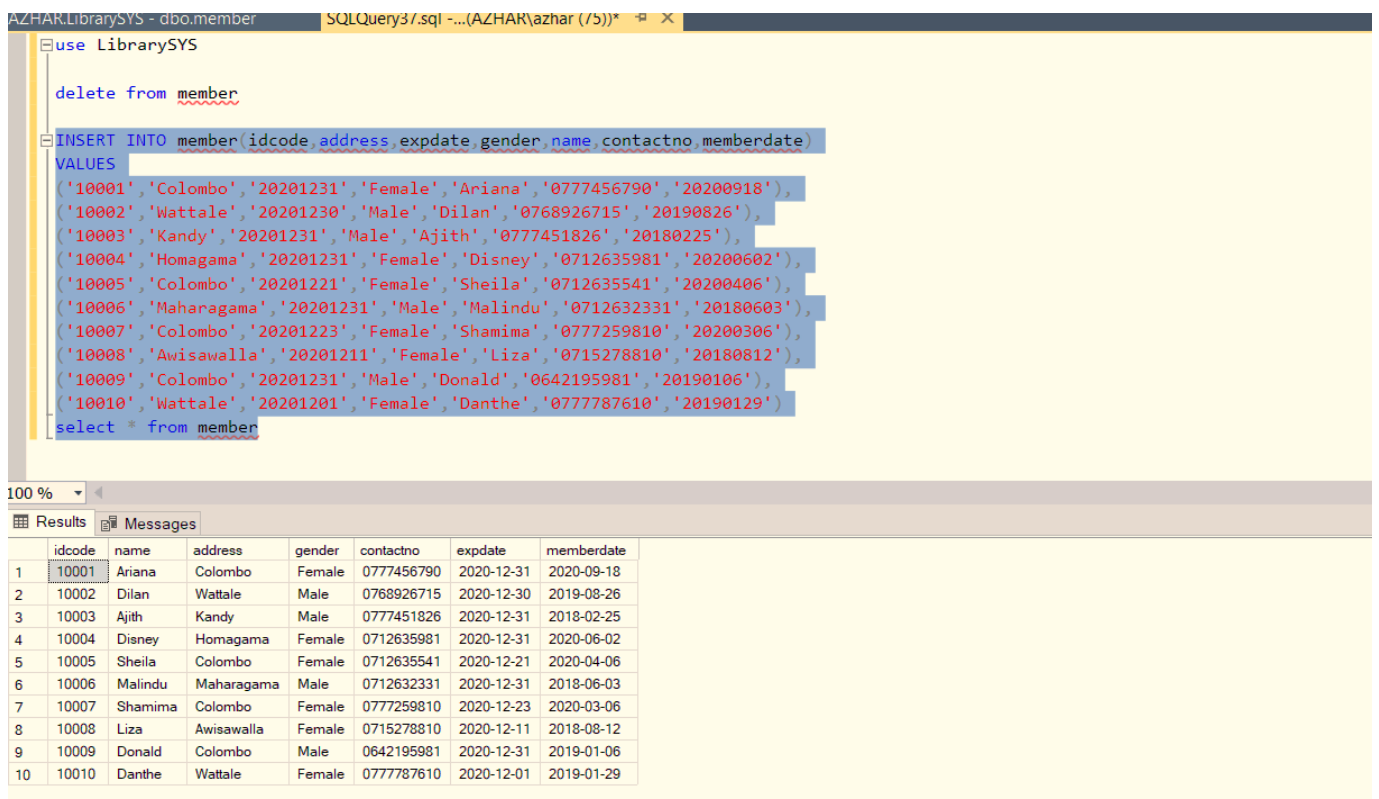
AZHAR.LibrarySYS - dbo.member SQLQuery37.sql -...(AZHAR\azhar (75))*

use LibrarySYS

delete from member

INSERT INTO member(idcode,address,expdate,gender,name,contactno,memberdate)
VALUES
('10001','Colombo','20201231','Female','Ariana','0777456790','20200918'),
('10002','Wattale','20201230','Male','Dilan','0768926715','20190826'),
('10003','Kandy','20201231','Male','Ajith','0777451826','20180225'),
('10004','Homagama','20201231','Female','Disney','0712635981','20200602'),
('10005','Colombo','20201221','Female','Sheila','0712635541','20200406'),
('10006','Maharagama','20201231','Male','Malindu','0712632331','20180603'),
('10007','Colombo','20201223','Female','Shamima','0777259810','20200306'),
('10008','Awisawalla','20201211','Female','Liza','0715278810','20180812'),
('10009','Colombo','20201231','Male','Donald','0642195981','20190106'),
('10010','Wattale','20201201','Female','Danthe','0777787610','20190129')
select * from member

100 %

Results Messages

| | idcode | name | address | gender | contactno | expdate | memberdate |
|---|---|---|---|---|---|---|---|
| 1 | 10001 | Ariana | Colombo | Female | 0777456790 | 2020-12-31 | 2020-09-18 |
| 2 | 10002 | Dilan | Wattale | Male | 0768926715 | 2020-12-30 | 2019-08-26 |
| 3 | 10003 | Ajith | Kandy | Male | 0777451826 | 2020-12-31 | 2018-02-25 |
| 4 | 10004 | Disney | Homagama | Female | 0712635981 | 2020-12-31 | 2020-06-02 |
| 5 | 10005 | Sheila | Colombo | Female | 0712635541 | 2020-12-21 | 2020-04-06 |
| 6 | 10006 | Malindu | Maharagama | Male | 0712632331 | 2020-12-31 | 2018-06-03 |
| 7 | 10007 | Shamima | Colombo | Female | 0777259810 | 2020-12-23 | 2020-03-06 |
| 8 | 10008 | Liza | Awisawalla | Female | 0715278810 | 2020-12-11 | 2018-08-12 |
| 9 | 10009 | Donald | Colombo | Male | 0642195981 | 2020-12-31 | 2019-01-06 |
| 10 | 10010 | Danthe | Wattale | Female | 0777787610 | 2020-12-01 | 2019-01-29 |